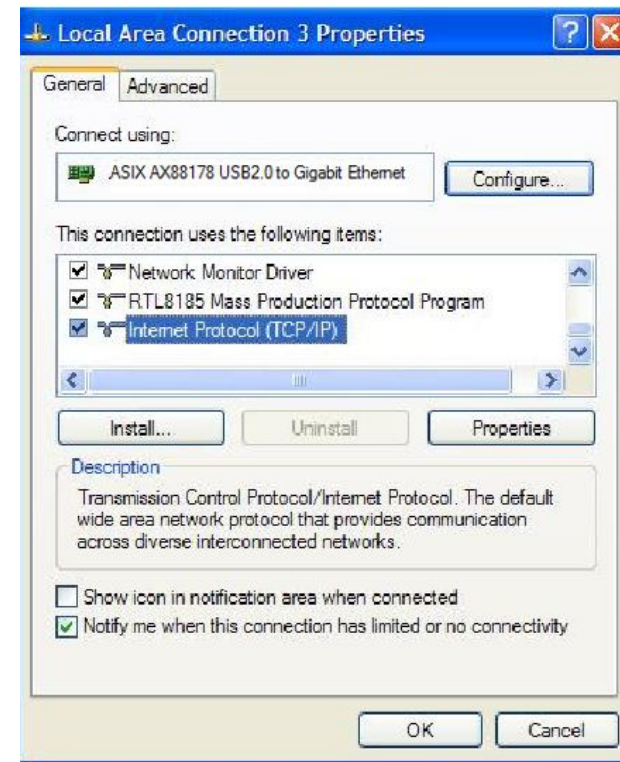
Local Area Connection 3 Properties

General | Advanced

Connect using:

ASIX AX88178 USB2.0 to Gigabit Ethemet

Configure...

This connection uses the following items:

Network Monitor Driver
RTL8185 Mass Production Protocol Program
Internet Protocol (TCP/IP)

Install... | Uninstall | Properties

Description

Transmission Control Protocol/Internet Protocol. The default wide area network protocol that provides communication across diverse interconnected networks.

Show icon in notification area when connected
Notify me when this connection has limited or no connectivity

OK | Cancel